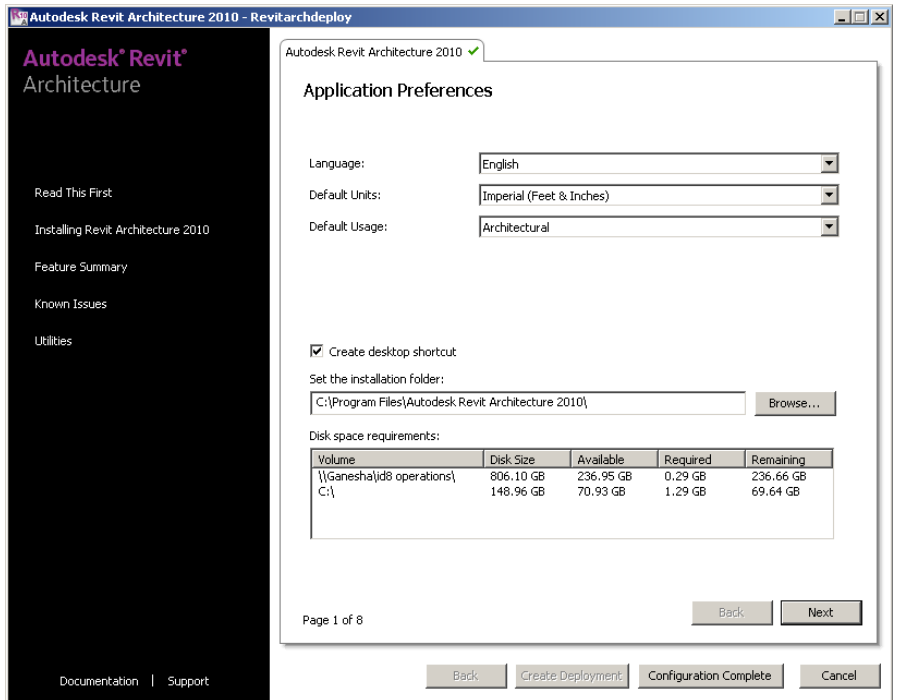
Autodesk Revit Architecture 2010 - Revitarchdeploy

Autodesk® Revit®
Architecture

Read This First

Installing Revit Architecture 2010

Feature Summary

Known Issues

Utilities

Documentation | Support

Autodesk Revit Architecture 2010 ✔

Application Preferences

Language: English

Default Units: Imperial (Feet & Inches)

Default Usage: Architectural

☑ Create desktop shortcut

Set the installation folder:

C:\Program Files\Autodesk Revit Architecture 2010\

Browse...

Disk space requirements:

| Volume | Disk Size | Available | Required | Remaining |
|---|---|---|---|---|
| \\Ganesha\id8 operations\ | 806.10 GB | 236.95 GB | 0.29 GB | 236.66 GB |
| C:\ | 148.96 GB | 70.93 GB | 1.29 GB | 69.64 GB |

Page 1 of 8

Back

Next

Back

Create Deployment

Configuration Complete

Cancel